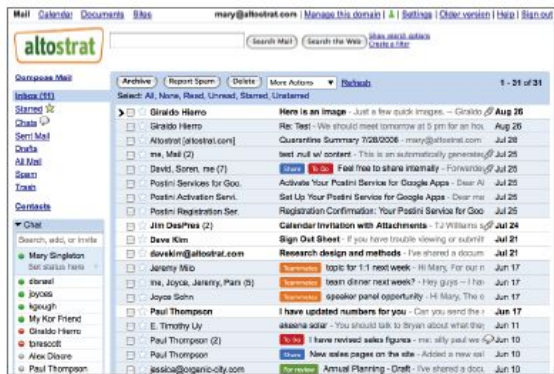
Mail Calendar Documents Sites mary@altostrat.com | Manage this domain | Settings | Older version | Help | Sign out

altostrat

Search Mail Search the Web Show search options Create a filter

Compose Mail
Inbox (11)
Starred
Chats
Sent Mail
Drafts
All Mail
Spam
Trash

Contacts

Chat
Search, add, or invite
Mary Singleton
Set status here
dbrasel
joyces
kgough
My Kor Friend
Giraldo Hierro
tbrescott
Alex Disore
Paul Thompson

Archive Report Spam Delete More Actions Refresh 1 - 21 of 31
Select: All, None, Read, Unread, Starred, Unstarred

| Sender | Subject | Date |
|---|---|---|
| Giraldo Hierro | Here is an image - Just a few quick images. -- Giraldo | Aug 26 |
| Giraldo Hierro | Re: Test - We should meet tomorrow at 5 pm for an hour | Aug 26 |
| Altostrat [altostrat.com] | Quarantine Summary 7/28/2006 - mary@altostrat.com | Jul 28 |
| me, Mail (2) | test .null w/ content - This is an automatically generated | Jul 25 |
| David, Soren, me (7) | Share To Do Feel free to share internally - Forwarded | Jul 25 |
| Postini Services for Goo. | Activate Your Postini Service for Google Apps - Dear M | Jul 25 |
| Postini Activation Servi. | Set Up Your Postini Service for Google Apps - Dear M | Jul 25 |
| Postini Registration Ser. | Registration Confirmation: Your Postini Service for Goog | Jul 25 |
| Jim DesPres (2) | Calendar Invitation with Attachments - TJ Williams | Jul 24 |
| Dave Kim | Sign Out Sheet - If you have trouble viewing or submit | Jul 21 |
| davekim@altostrat.com | Research design and methods - I've shared a docum | Jul 21 |
| Jeremy Mio | Teammates topic for 1:1 next week - Hi Mary, For our n | Jun 17 |
| me, Joyce, Jeremy, Pam (5) | Teammates team dinner next week? - Hey guys -- I ha | Jun 17 |
| Joyce Sohn | Teammates speaker panel opportunity - Hi Mary, The c | Jun 17 |
| Paul Thompson | I have updated numbers for you - Can you send the | Jun 17 |
| E. Timothy Uy | asesina solar - You should talk to Bryan about what they | Jun 17 |
| Paul Thompson (2) | To Do I have revised sales figures - me: silly paul we | Jun 10 |
| Paul Thompson | Share New sales pages on the site - Added a new sel | Jun 10 |
| jessica@organic-city.com | For review Annual Planning - Draft - I've shared a docu | Jun 10 |